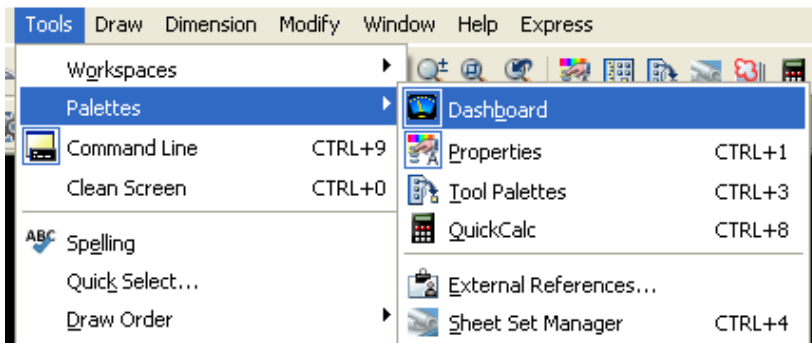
Tools Draw Dimension Modify Window Help Express

Workspaces
Palettes
Command Line CTRL+9
Clean Screen CTRL+0
ABC Spelling
Quick Select...
Draw Order

Dashboard
Properties CTRL+1
Tool Palettes CTRL+3
QuickCalc CTRL+8
External References...
Sheet Set Manager CTRL+4